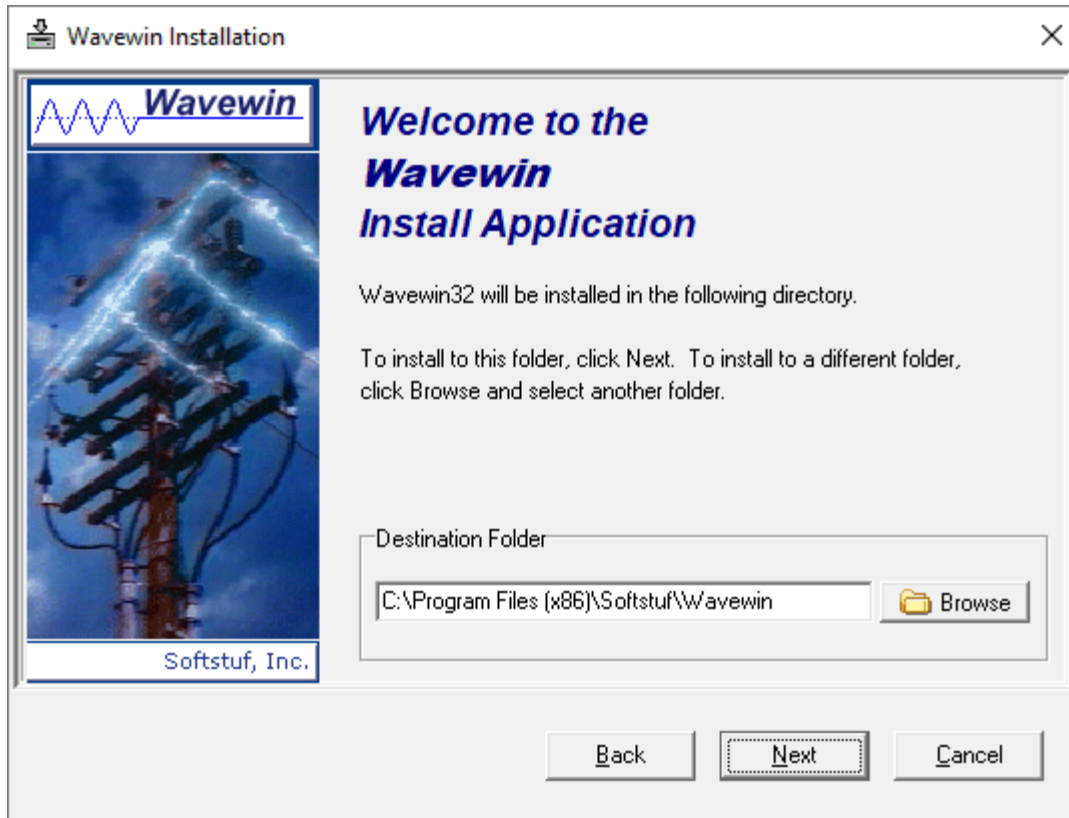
Wavewin Installation

Wavewin

Softstuf, Inc.

Welcome to the
Wavewin
Install Application

Wavewin32 will be installed in the following directory.

To install to this folder, click Next. To install to a different folder, click Browse and select another folder.

Destination Folder

C:\Program Files (x86)\Softstuf\Wavewin

Browse

Back

Next

Cancel